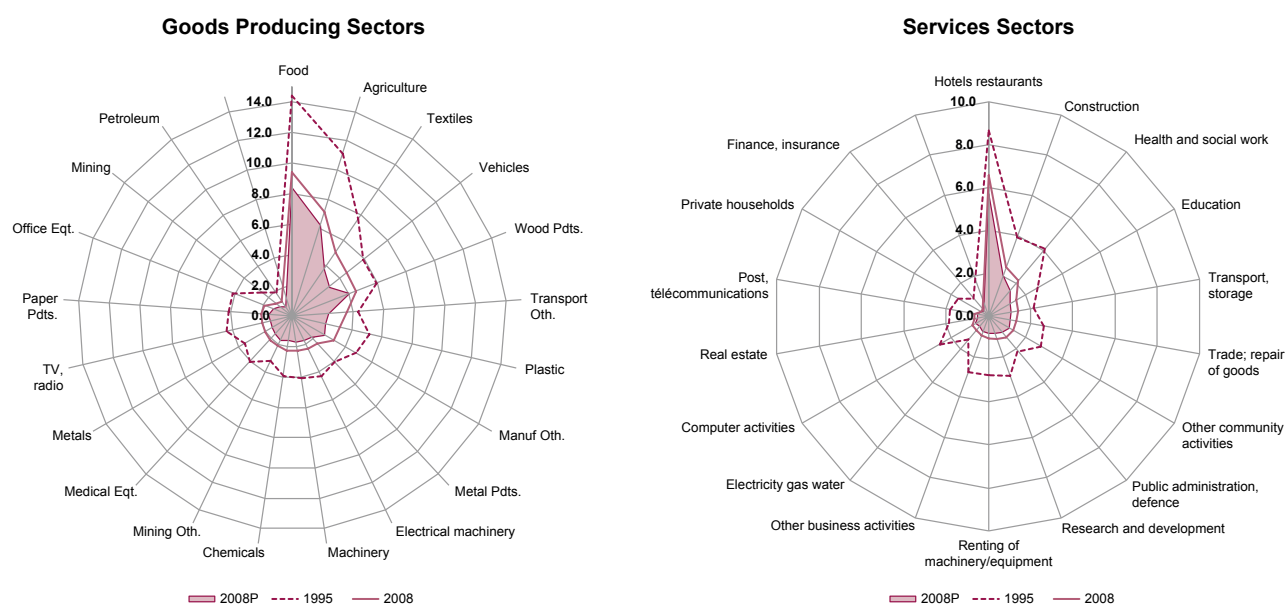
Goods Producing Sectors

Food
Agriculture
Textiles
Vehicles
Wood Pdts.
Transport Oth.
Plastic
Manuf Oth.
Metal Pdts.
Electrical machinery
Machinery
Chemicals
Mining Oth.
Medical Eqt.
Metals
TV, radio
Paper Pdts.
Office Eqt.
Mining
Petroleum

14.0
12.0
10.0
8.0
6.0
4.0
2.0
0.0

2008P
1995
2008

Services Sectors

Hotels restaurants
Construction
Health and social work
Education
Transport, storage
Trade; repair of goods
Other community activities
Public administration, defence
Research and development
Renting of machinery/equipment
Other business activities
Electricity gas water
Computer activities
Real estate
Post, télécommunications
Private households
Finance, insurance

10.0
8.0
6.0
4.0
2.0
0.0

2008P
1995
2008